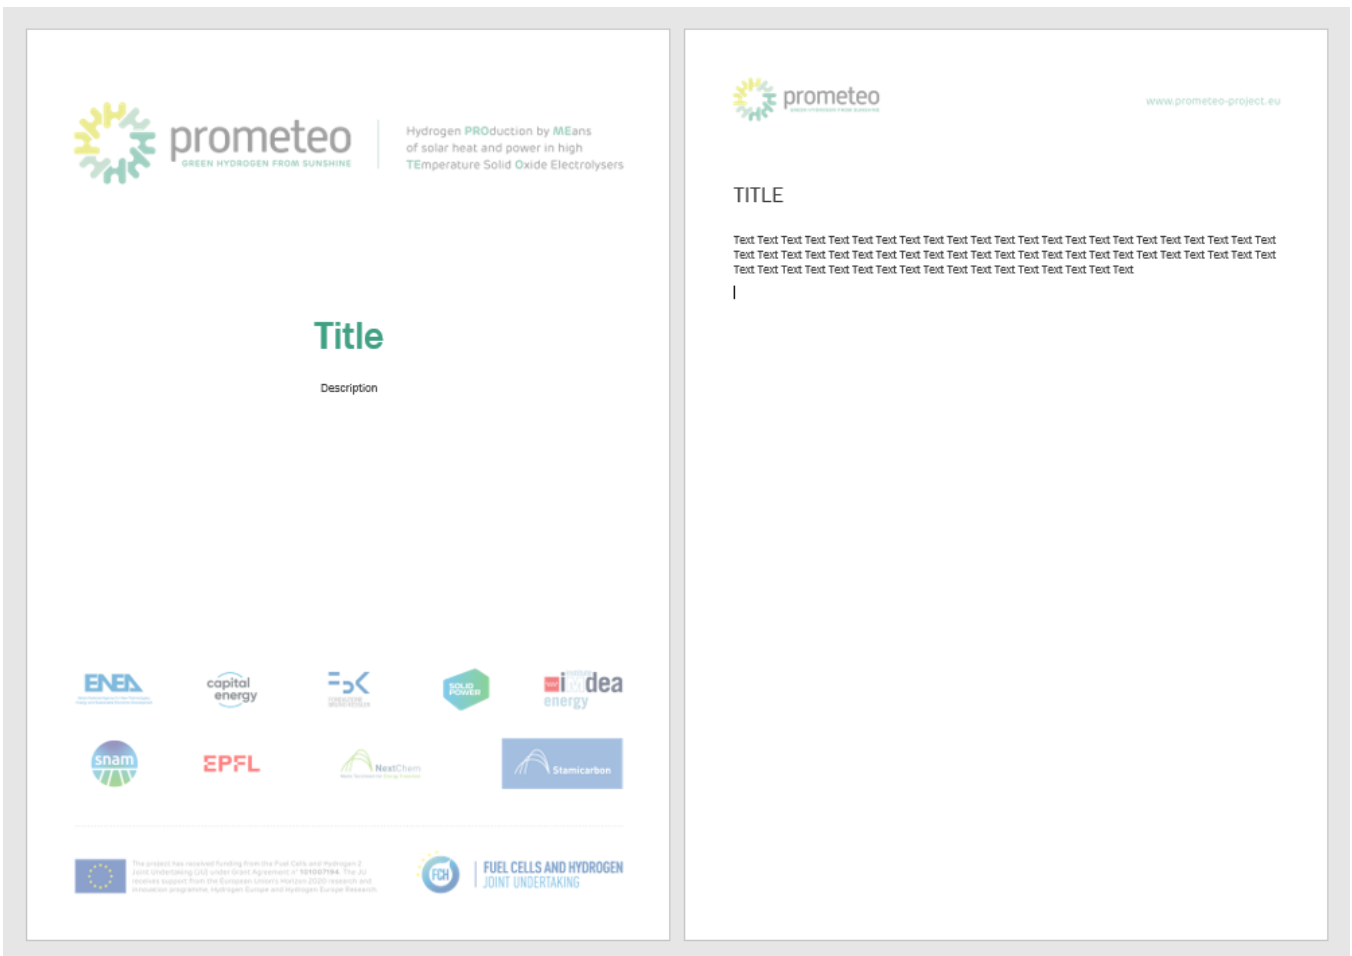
prometeo
GREEN HYDROGEN FROM SUNSHINE

Hydrogen PROduction by MEans of solar heat and power in high TEmperature Solid Oxide Electrolysers

Title

Description

ENEA

capital energy

SOLID POWER

idea energy

snam

EPFL

NextChem

Stamicarbon

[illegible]

FCH

FUEL CELLS AND HYDROGEN JOINT UNDERTAKING

prometeo

www.prometeo-project.eu

TITLE

Text Text Text Text Text Text Text Text Text Text Text Text Text Text Text Text Text Text Text Text Text Text Text Text Text Text Text Text Text Text Text Text Text Text Text Text Text Text Text Text Text Text Text Text Text Text Text Text Text Text Text Text Text Text Text Text Text Text Text Text Text Text Text Text Text Text Text